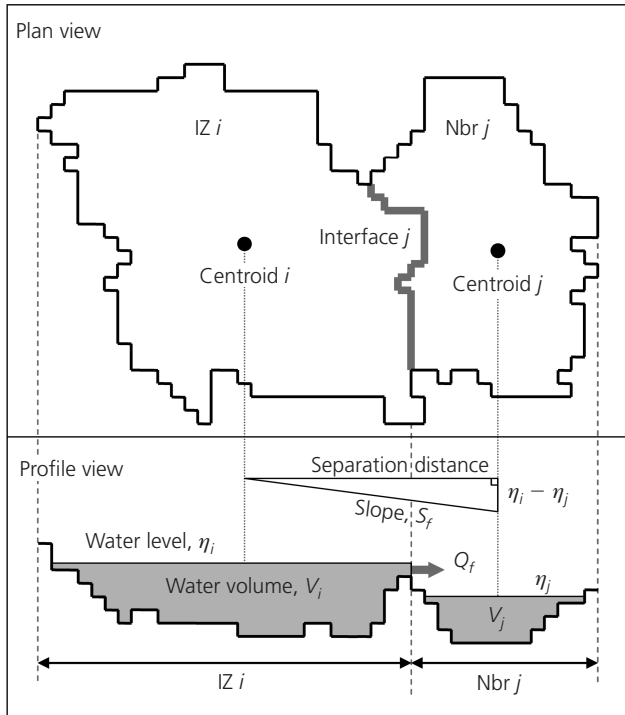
Plan view

IZ $i$

Nbr $j$

Interface $j$

Centroid $i$

Centroid $j$

Profile view

Separation distance

$\eta_i - \eta_j$

Slope, $S_f$

Water level, $\eta_i$

$Q_f$

Water volume, $V_i$

$\eta_j$

$V_j$

IZ $i$

Nbr $j$